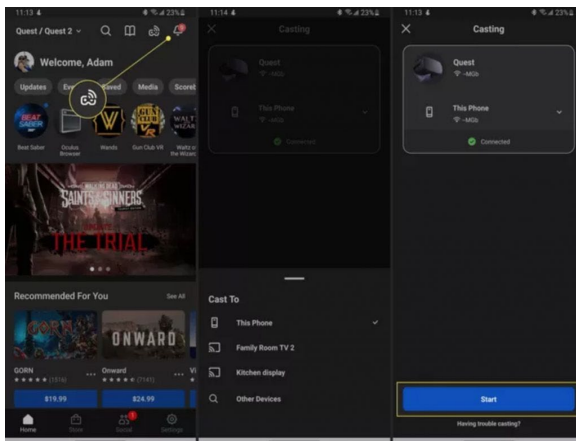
11:13 ▲ 23%

Quest / Quest 2

Welcome, Adam

Updates Ev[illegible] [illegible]aved Media Scores

BEAT SABER
Beat Saber Oculus Browser Wands Gun Club VR Waltz of the Wizard

THE WALKING DEAD SAINTS & SINNERS
THE TRIAL

Recommended For You See All

GORN
★★★★★ (1519)
$19.99

ONWARD
Onward
★★★★★ (7741)
$24.99

Home Store Social Settings

11:14 ▲ 23%

Casting

Quest
~MGb

This Phone
~MGb

Connected

Cast To

This Phone

Family Room TV 2

Kitchen display

Other Devices

11:13 ▲ 23%

Casting

Quest
~MGb

This Phone
~MGb

Connected

Start

Having trouble casting?